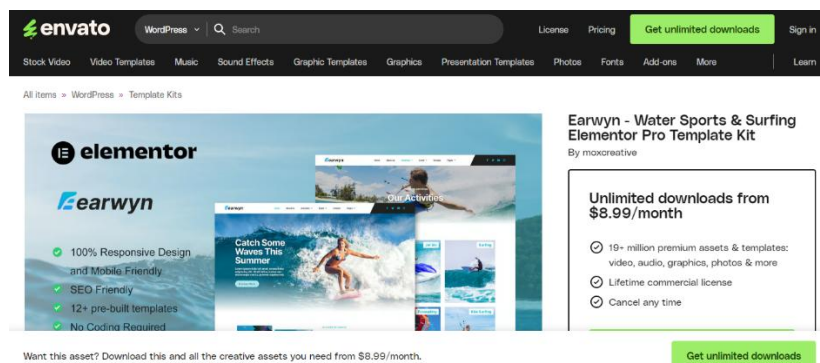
envato

WordPress

Search

License Pricing Get unlimited downloads Sign in

Stock Video Video Templates Music Sound Effects Graphic Templates Graphics Presentation Templates Photos Fonts Add-ons More Learn

All items » WordPress » Template Kits

elementor

earwyn

100% Responsive Design and Mobile Friendly

SEO Friendly

12+ pre-built templates

No Coding Required

Catch Some Waves This Summer

Our Activities

Earwyn - Water Sports & Surfing Elementor Pro Template Kit

By moxcreative

Unlimited downloads from $8.99/month

19+ million premium assets & templates: video, audio, graphics, photos & more

Lifetime commercial license

Cancel any time

Want this asset? Download this and all the creative assets you need from $8.99/month.

Get unlimited downloads